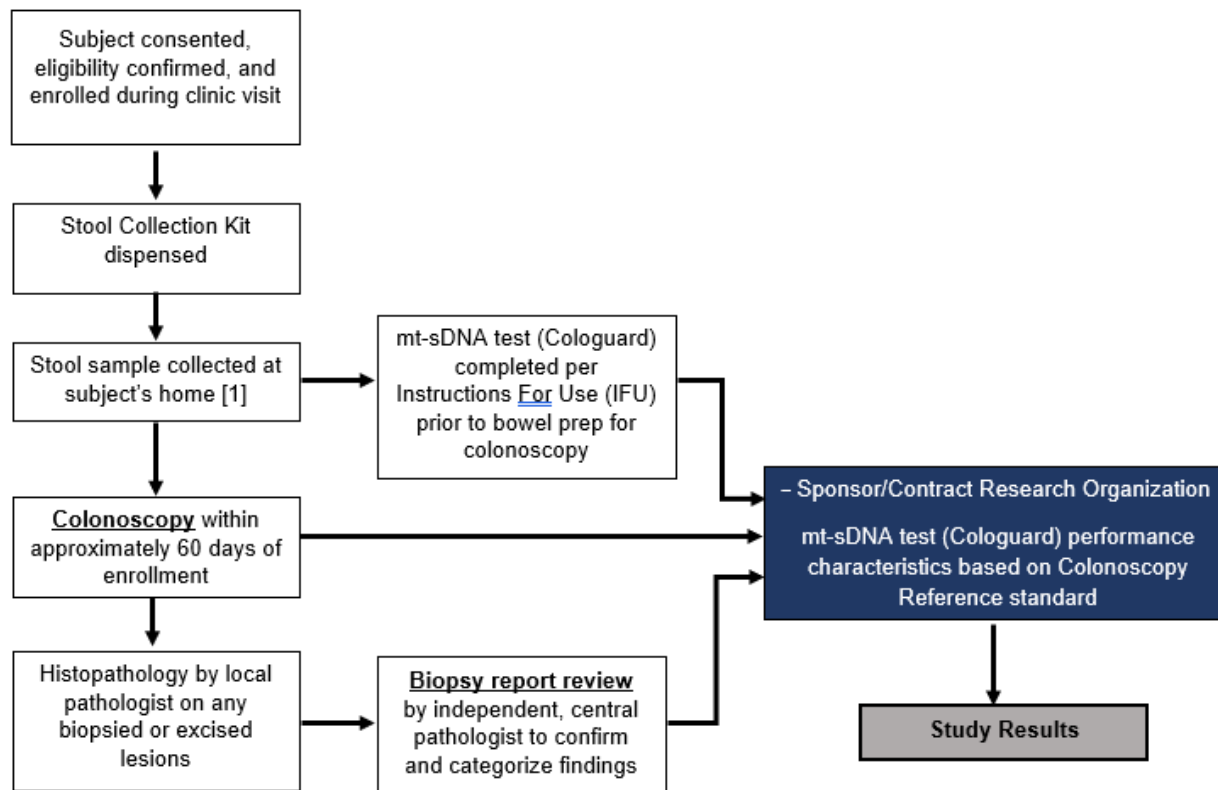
Subject consented, eligibility confirmed, and enrolled during clinic visit

Stool Collection Kit dispensed

Stool sample collected at subject's home [1]

mt-sDNA test (Cologuard) completed per Instructions For Use (IFU) prior to bowel prep for colonoscopy

Colonoscopy within approximately 60 days of enrollment

– Sponsor/Contract Research Organization

mt-sDNA test (Cologuard) performance characteristics based on Colonoscopy Reference standard

Histopathology by local pathologist on any biopsied or excised lesions

Biopsy report review by independent, central pathologist to confirm and categorize findings

Study Results